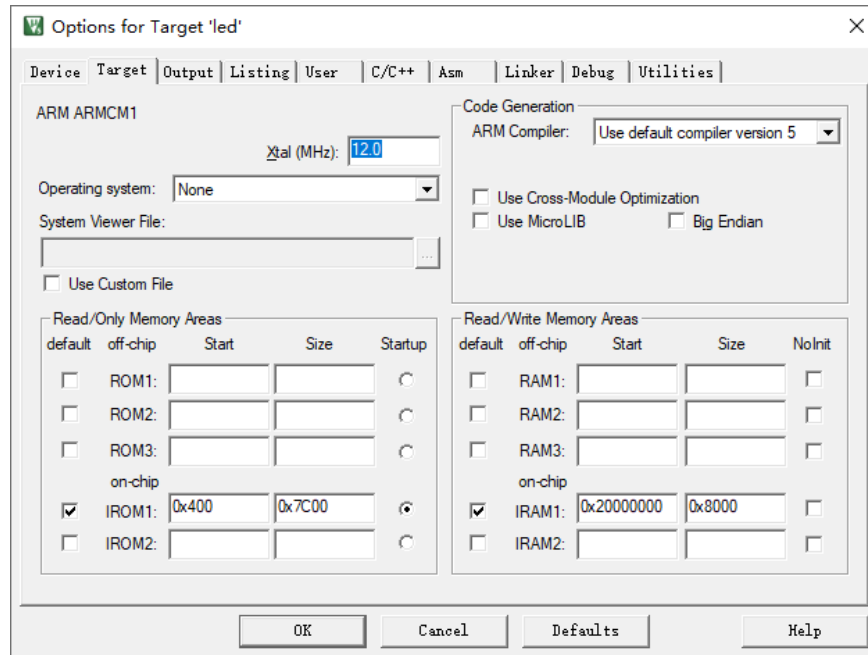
Options for Target 'led'

Device | Target | Output | Listing | User | C/C++ | Asm | Linker | Debug | Utilities

ARM ARMCM1

Xtal (MHz): 12.0

Operating system: None

System Viewer File:

Use Custom File

Code Generation
ARM Compiler: Use default compiler version 5

Use Cross-Module Optimization
Use MicroLIB
Big Endian

Read/Only Memory Areas

| default | off-chip | Start | Size | Startup |
|---|---|---|---|---|
| | ROM1: | | | |
| | ROM2: | | | |
| | ROM3: | | | |
| | on-chip | | | |
| ☑ | IROM1: | 0x400 | 0x7C00 | ◉ |
| | IROM2: | | | |

Read/Write Memory Areas

| default | off-chip | Start | Size | NoInit |
|---|---|---|---|---|
| | RAM1: | | | |
| | RAM2: | | | |
| | RAM3: | | | |
| | on-chip | | | |
| ☑ | IRAM1: | 0x20000000 | 0x8000 | |
| | IRAM2: | | | |

OK | Cancel | Defaults | Help